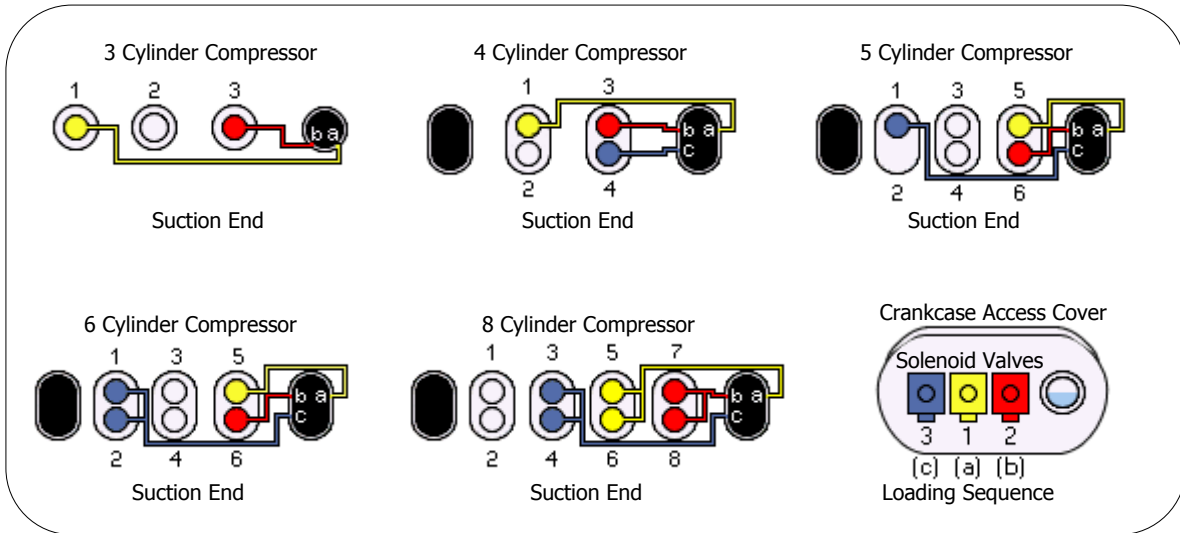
3 Cylinder Compressor

1 2 3 b a

Suction End

4 Cylinder Compressor

1 3 b a c 2 4

Suction End

5 Cylinder Compressor

1 3 5 b a c 2 4 6

Suction End

6 Cylinder Compressor

1 3 5 b a c 2 4 6

Suction End

8 Cylinder Compressor

1 3 5 7 b a c 2 4 6 8

Suction End

Crankcase Access Cover

Solenoid Valves

3 1 2

(c) (a) (b)

Loading Sequence